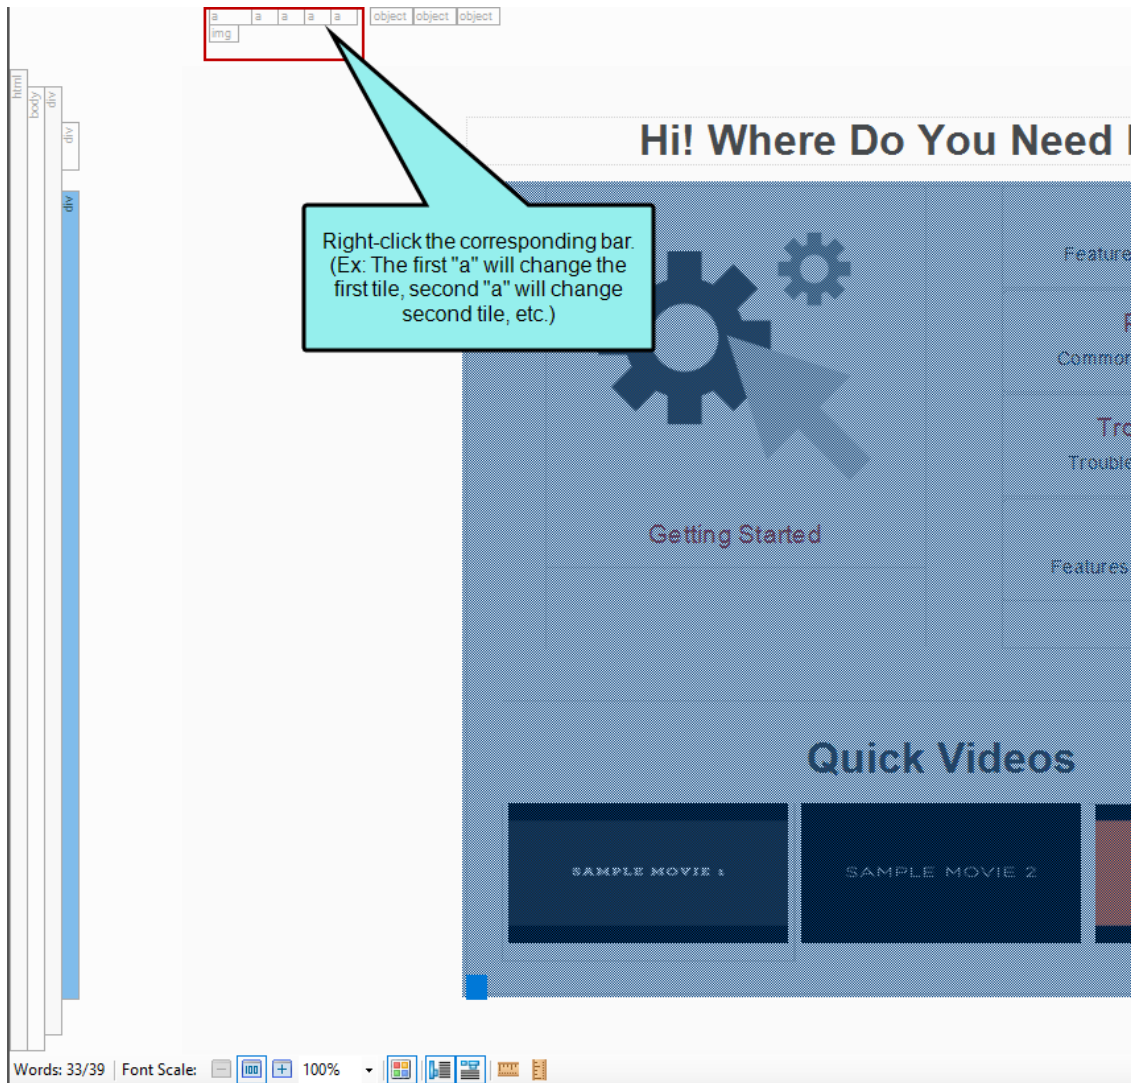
a a a a a
img
object object object

html
body
div
div
div

Right-click the corresponding bar. (Ex: The first "a" will change the first tile, second "a" will change second tile, etc.)

Hi! Where Do You Need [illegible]

Feature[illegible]
F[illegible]
Commo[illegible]
Tro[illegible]
Trouble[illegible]
Features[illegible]

Getting Started

Quick Videos

SAMPLE MOVIE 1
SAMPLE MOVIE 2

Words: 33/39 Font Scale: 100%